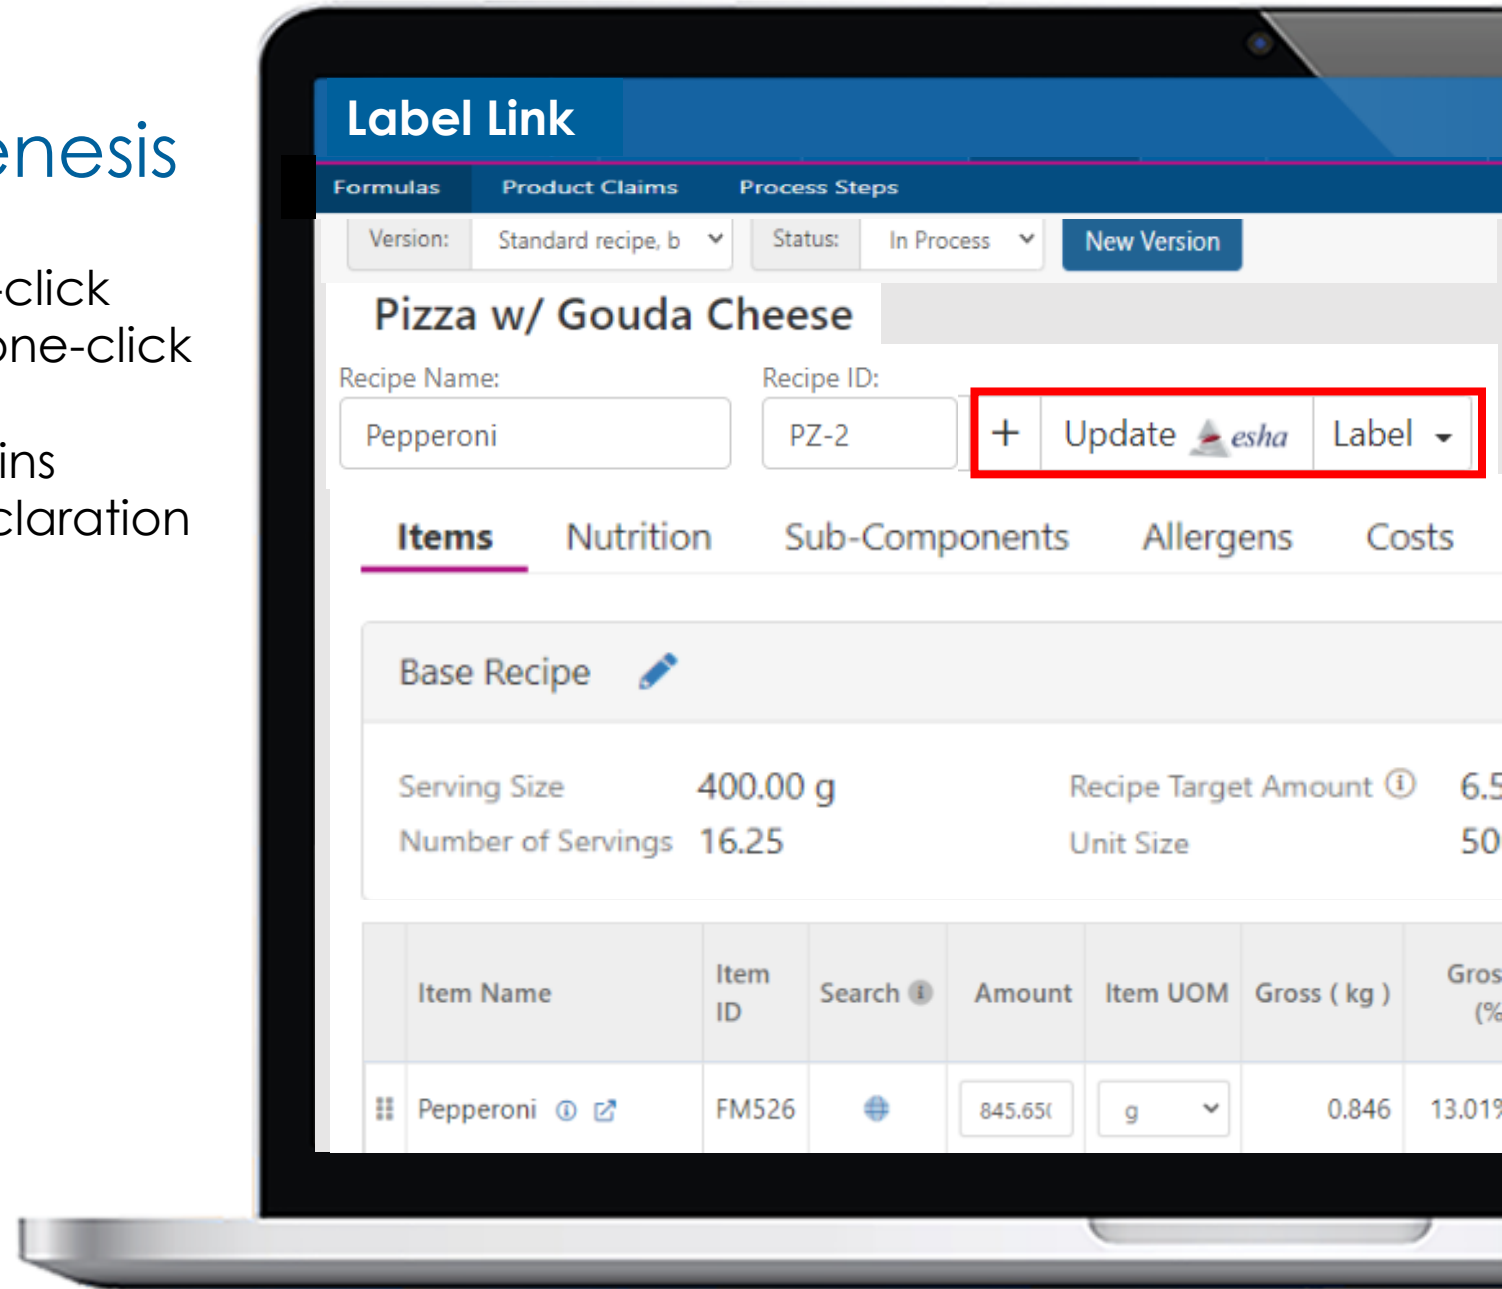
enesis

-click
one-click

ins
claration

Label Link

Formulas Product Claims Process Steps

Version: Standard recipe, b Status: In Process New Version

Pizza w/ Gouda Cheese

Recipe Name: Pepperoni

Recipe ID: PZ-2

+ Update esha Label

Items Nutrition Sub-Components Allergens Costs

Base Recipe

Serving Size 400.00 g
Number of Servings 16.25
Recipe Target Amount 6.5
Unit Size 50

| | Item Name | Item ID | Search | Amount | Item UOM | Gross ( kg ) | Gros (% |
|---|---|---|---|---|---|---|---|
| | Pepperoni | FM526 | | 845.65( | g | 0.846 | 13.01% |